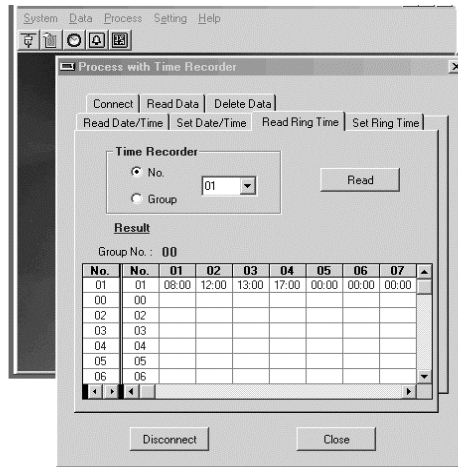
System Data Process Setting Help

Process with Time Recorder

Connect | Read Data | Delete Data

Read Date/Time | Set Date/Time | Read Ring Time | Set Ring Time

Time Recorder

No.

Group

01

Read

Result

Group No. : 00

| No. | No. | 01 | 02 | 03 | 04 | 05 | 06 | 07 |
|---|---|---|---|---|---|---|---|---|
| 01 | 01 | 08:00 | 12:00 | 13:00 | 17:00 | 00:00 | 00:00 | 00:00 |
| 00 | 00 | | | | | | | |
| 02 | 02 | | | | | | | |
| 03 | 03 | | | | | | | |
| 04 | 04 | | | | | | | |
| 05 | 05 | | | | | | | |
| 06 | 06 | | | | | | | |

Disconnect

Close